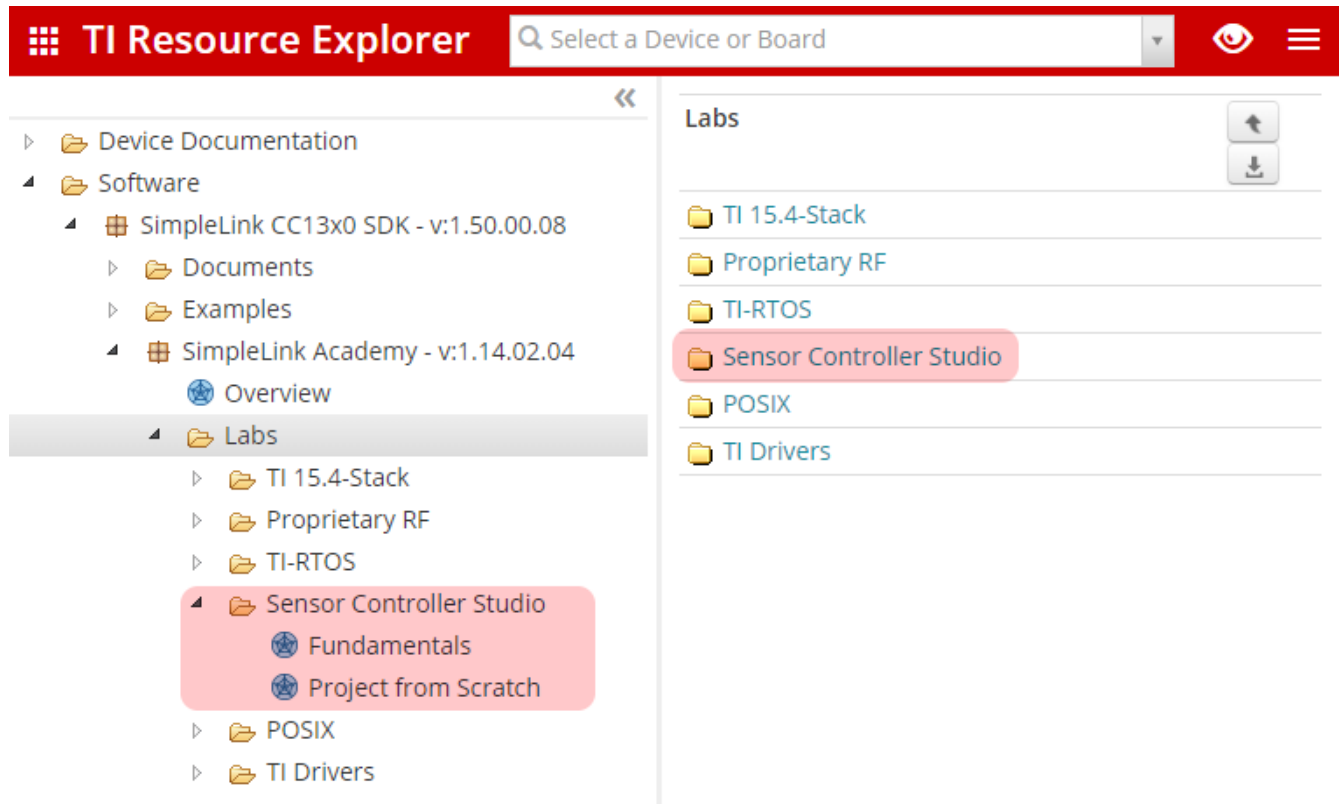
TI Resource Explorer

Select a Device or Board

Device Documentation
Software
SimpleLink CC13x0 SDK - v:1.50.00.08
Documents
Examples
SimpleLink Academy - v:1.14.02.04
Overview
Labs
TI 15.4-Stack
Proprietary RF
TI-RTOS
Sensor Controller Studio
Fundamentals
Project from Scratch
POSIX
TI Drivers

Labs

TI 15.4-Stack
Proprietary RF
TI-RTOS
Sensor Controller Studio
POSIX
TI Drivers